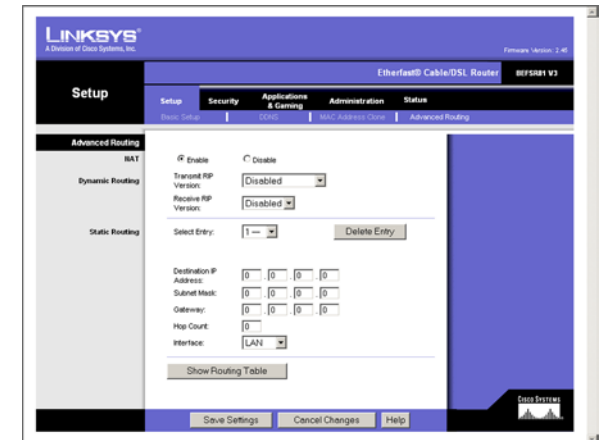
LINKSYS®
A Division of Cisco Systems, Inc.

Firmware Version: 2.40

Etherfast® Cable/DSL Router BEFSR81 V3

Setup

Setup | Security | Applications & Gaming | Administration | Status

Basic Setup | DDNS | MAC Address Clone | Advanced Routing

Advanced Routing

NAT
Enable
Disable

Dynamic Routing
Transmit RIP Version: Disabled
Receive RIP Version: Disabled

Static Routing
Select Entry: 1 --
Delete Entry

Destination IP Address: 0 . 0 . 0 . 0
Subnet Mask: 0 . 0 . 0 . 0
Gateway: 0 . 0 . 0 . 0
Hop Count: 0
Interface: LAN

Show Routing Table

CISCO SYSTEMS

Save Settings
Cancel Changes
Help